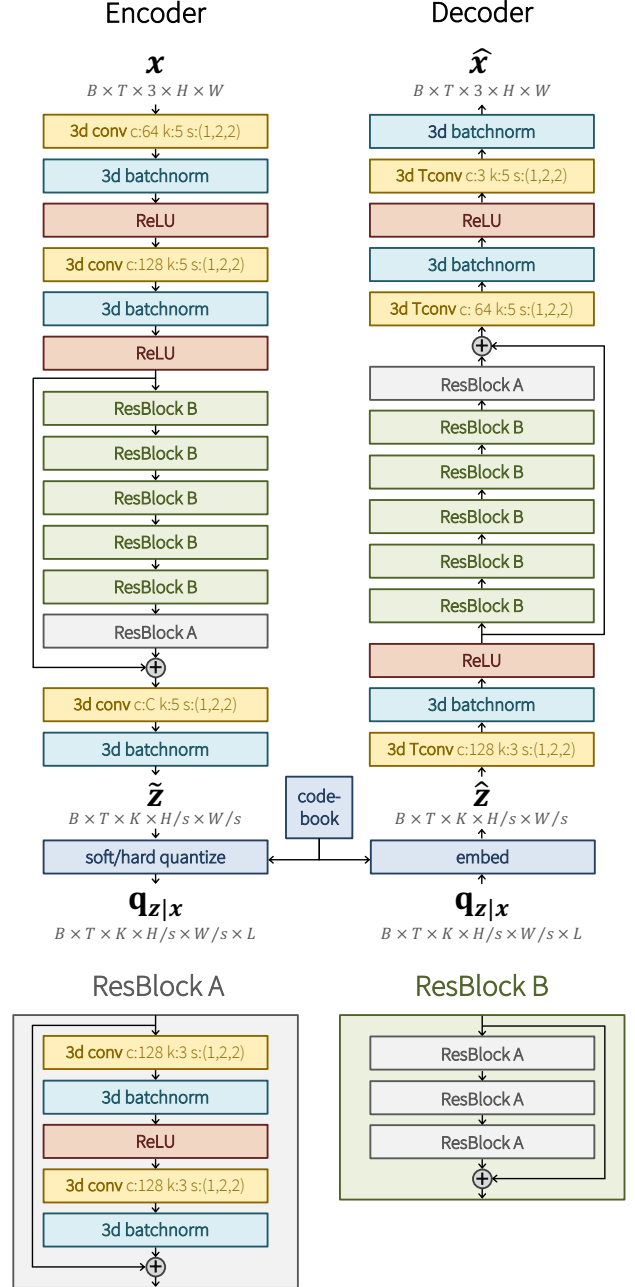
Encoder

$\boldsymbol{x}$
$B \times T \times 3 \times H \times W$

3d conv c:64 k:5 s:(1,2,2)
3d batchnorm
ReLU
3d conv c:128 k:5 s:(1,2,2)
3d batchnorm
ReLU
ResBlock B
ResBlock B
ResBlock B
ResBlock B
ResBlock B
ResBlock A
$\oplus$
3d conv c:C k:5 s:(1,2,2)
3d batchnorm

$\tilde{\boldsymbol{z}}$
$B \times T \times K \times H/s \times W/s$

soft/hard quantize

$\mathbf{q}_{\boldsymbol{z}|\boldsymbol{x}}$
$B \times T \times K \times H/s \times W/s \times L$

code-book

Decoder

$\hat{\boldsymbol{x}}$
$B \times T \times 3 \times H \times W$

3d batchnorm
3d Tconv c:3 k:5 s:(1,2,2)
ReLU
3d batchnorm
3d Tconv c: 64 k:5 s:(1,2,2)
$\oplus$
ResBlock A
ResBlock B
ResBlock B
ResBlock B
ResBlock B
ResBlock B
ReLU
3d batchnorm
3d Tconv c:128 k:3 s:(1,2,2)

$\hat{\boldsymbol{z}}$
$B \times T \times K \times H/s \times W/s$

embed

$\mathbf{q}_{\boldsymbol{z}|\boldsymbol{x}}$
$B \times T \times K \times H/s \times W/s \times L$

ResBlock A

3d conv c:128 k:3 s:(1,2,2)
3d batchnorm
ReLU
3d conv c:128 k:3 s:(1,2,2)
3d batchnorm
$\oplus$

ResBlock B

ResBlock A
ResBlock A
ResBlock A
$\oplus$